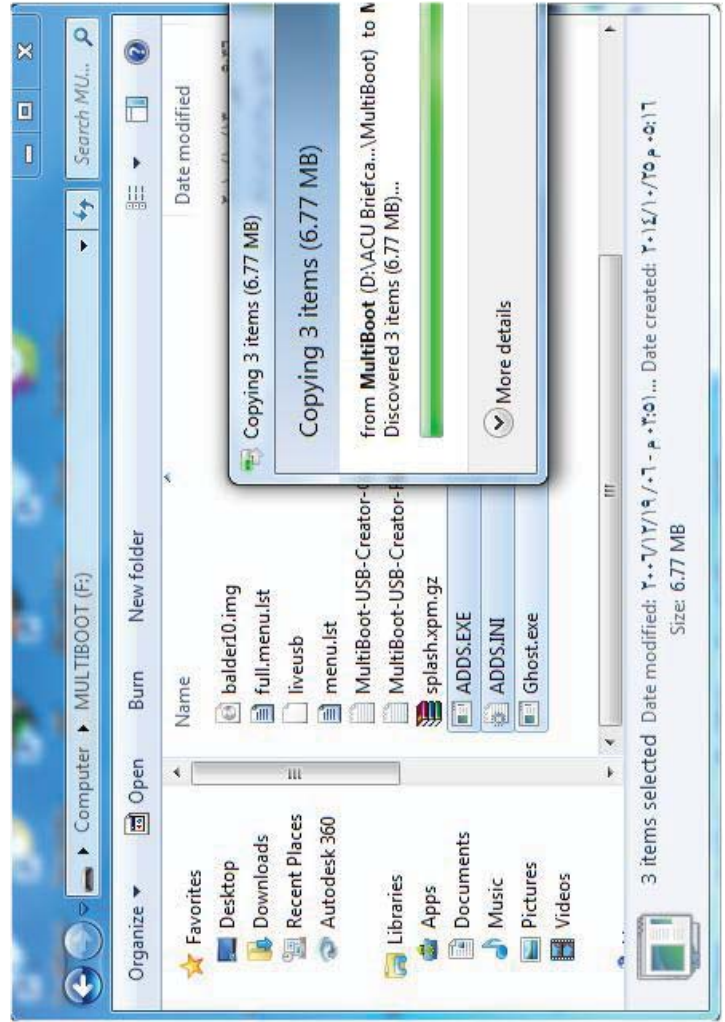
Computer ▸ MULTIBOOT (F:)

Search MU...

Organize ▾ Open Burn New folder

Favorites
Desktop
Downloads
Recent Places
Autodesk 360

Libraries
Apps
Documents
Music
Pictures
Videos

Name
balder10.img
full.menu.lst
liveusb
menu.lst
MultiBoot-USB-Creator-
MultiBoot-USB-Creator-
splash.xpm.gz
ADDS.EXE
ADDS.INI
Ghost.exe

Date modified

Copying 3 items (6.77 MB)

Copying 3 items (6.77 MB)

from **MultiBoot** (D:\ACU Briefca...\MultiBoot) to M
Discovered 3 items (6.77 MB)...

More details

3 items selected Date modified: ٢٠٠٦/١٢/١٩ ٠٦:٠٣ م ... Date created: ٢٠١٤/١٠/٢٥ م ٠٥:١٦
Size: 6.77 MB